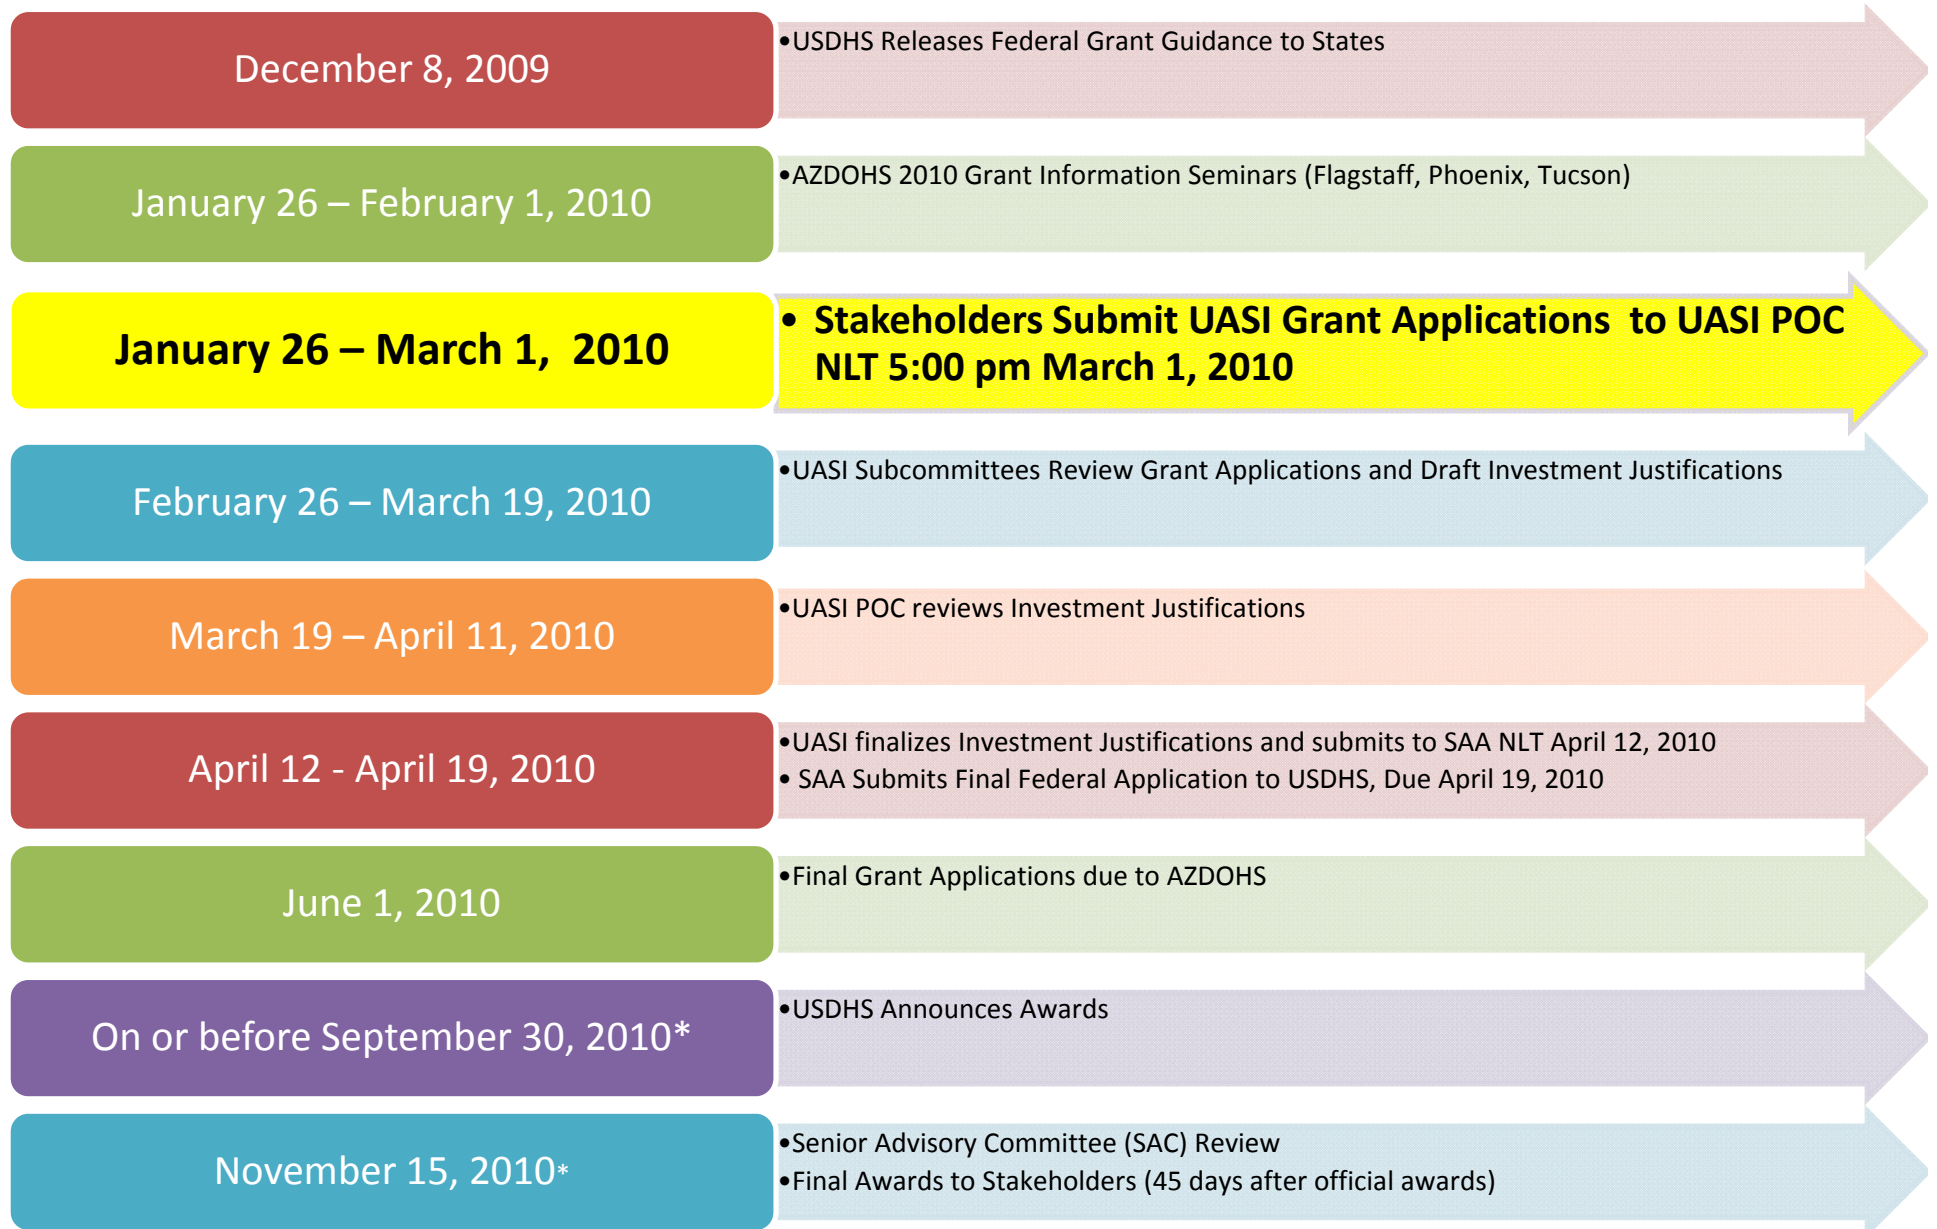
December 8, 2009

•USDHS Releases Federal Grant Guidance to States

January 26 – February 1, 2010

•AZDOHS 2010 Grant Information Seminars (Flagstaff, Phoenix, Tucson)

January 26 – March 1, 2010

• Stakeholders Submit UASI Grant Applications to UASI POC NLT 5:00 pm March 1, 2010

February 26 – March 19, 2010

•UASI Subcommittees Review Grant Applications and Draft Investment Justifications

March 19 – April 11, 2010

•UASI POC reviews Investment Justifications

April 12 - April 19, 2010

•UASI finalizes Investment Justifications and submits to SAA NLT April 12, 2010
• SAA Submits Final Federal Application to USDHS, Due April 19, 2010

June 1, 2010

•Final Grant Applications due to AZDOHS

On or before September 30, 2010*

•USDHS Announces Awards

November 15, 2010*

•Senior Advisory Committee (SAC) Review
•Final Awards to Stakeholders (45 days after official awards)